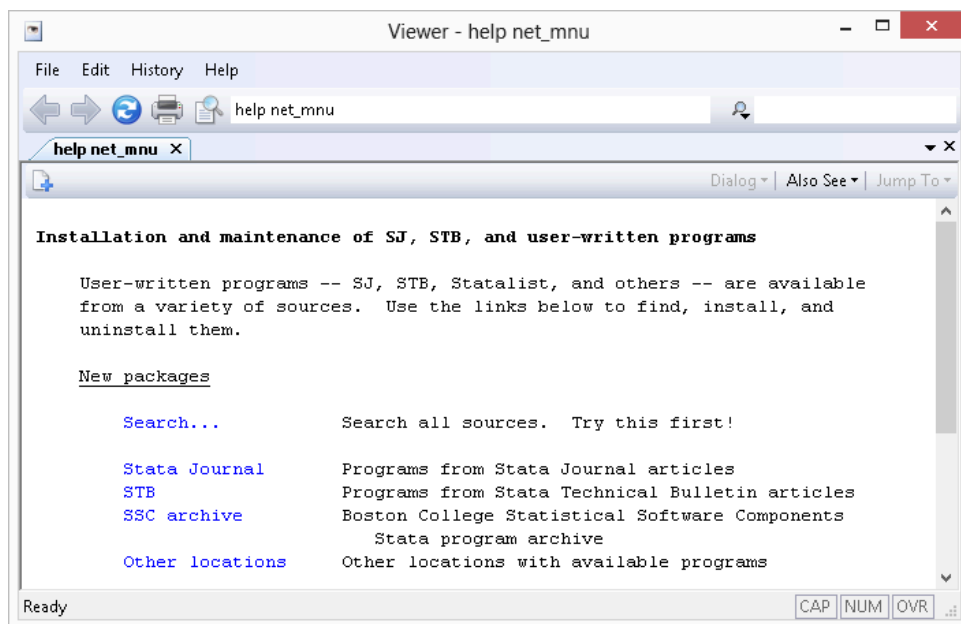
Viewer - help net_mnu

File Edit History Help

help net_mnu

help net_mnu ×

Dialog ▾ | Also See ▾ | Jump To ▾

**Installation and maintenance of SJ, STB, and user-written programs**

User-written programs -- SJ, STB, Statalist, and others -- are available from a variety of sources. Use the links below to find, install, and uninstall them.

New packages

| | |
|---|---|
| Search... | Search all sources. Try this first! |
| Stata Journal | Programs from Stata Journal articles |
| STB | Programs from Stata Technical Bulletin articles |
| SSC archive | Boston College Statistical Software Components Stata program archive |
| Other locations | Other locations with available programs |

Ready

CAP NUM OVR